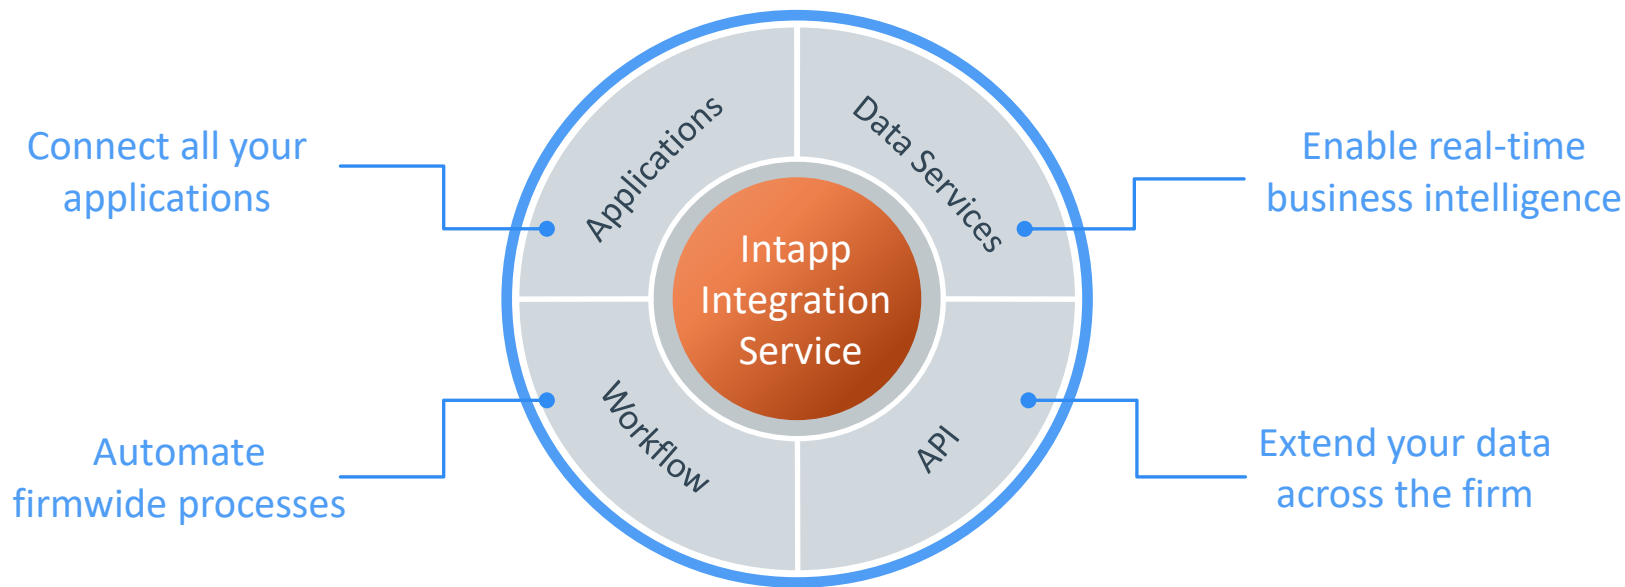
Connect all your applications

Applications

Data Services

Enable real-time business intelligence

Intapp Integration Service

Automate firmwide processes

Workflow

API

Extend your data across the firm